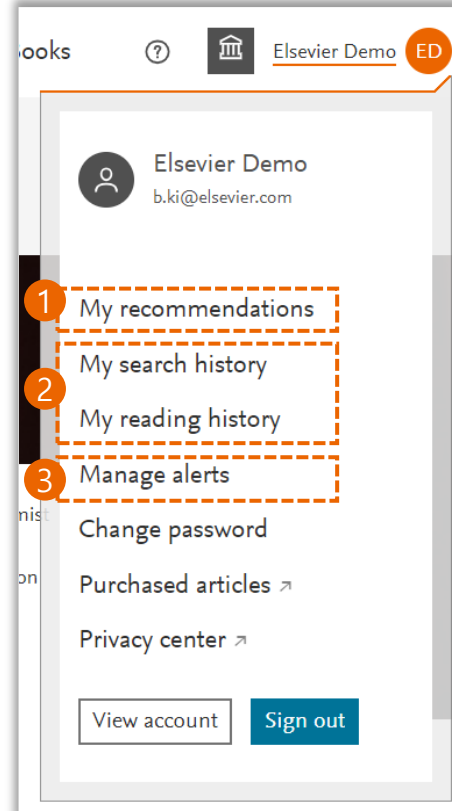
books ? Elsevier Demo ED

Elsevier Demo
b.ki@elsevier.com

1 My recommendations
2 My search history
My reading history
3 Manage alerts
Change password
Purchased articles ↗
Privacy center ↗

View account Sign out

nist
on